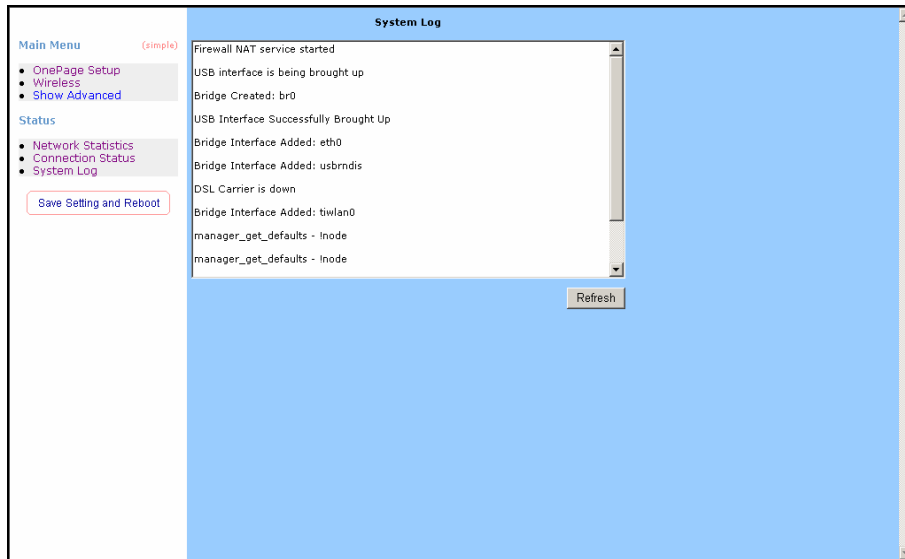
Main Menu (simple)

- OnePage Setup
- Wireless
- Show Advanced

Status

- Network Statistics
- Connection Status
- System Log

Save Setting and Reboot

System Log

Firewall NAT service started

USB interface is being brought up

Bridge Created: br0

USB Interface Successfully Brought Up

Bridge Interface Added: eth0

Bridge Interface Added: usbrndis

DSL Carrier is down

Bridge Interface Added: tiwlan0

manager_get_defaults - !node

manager_get_defaults - !node

Refresh